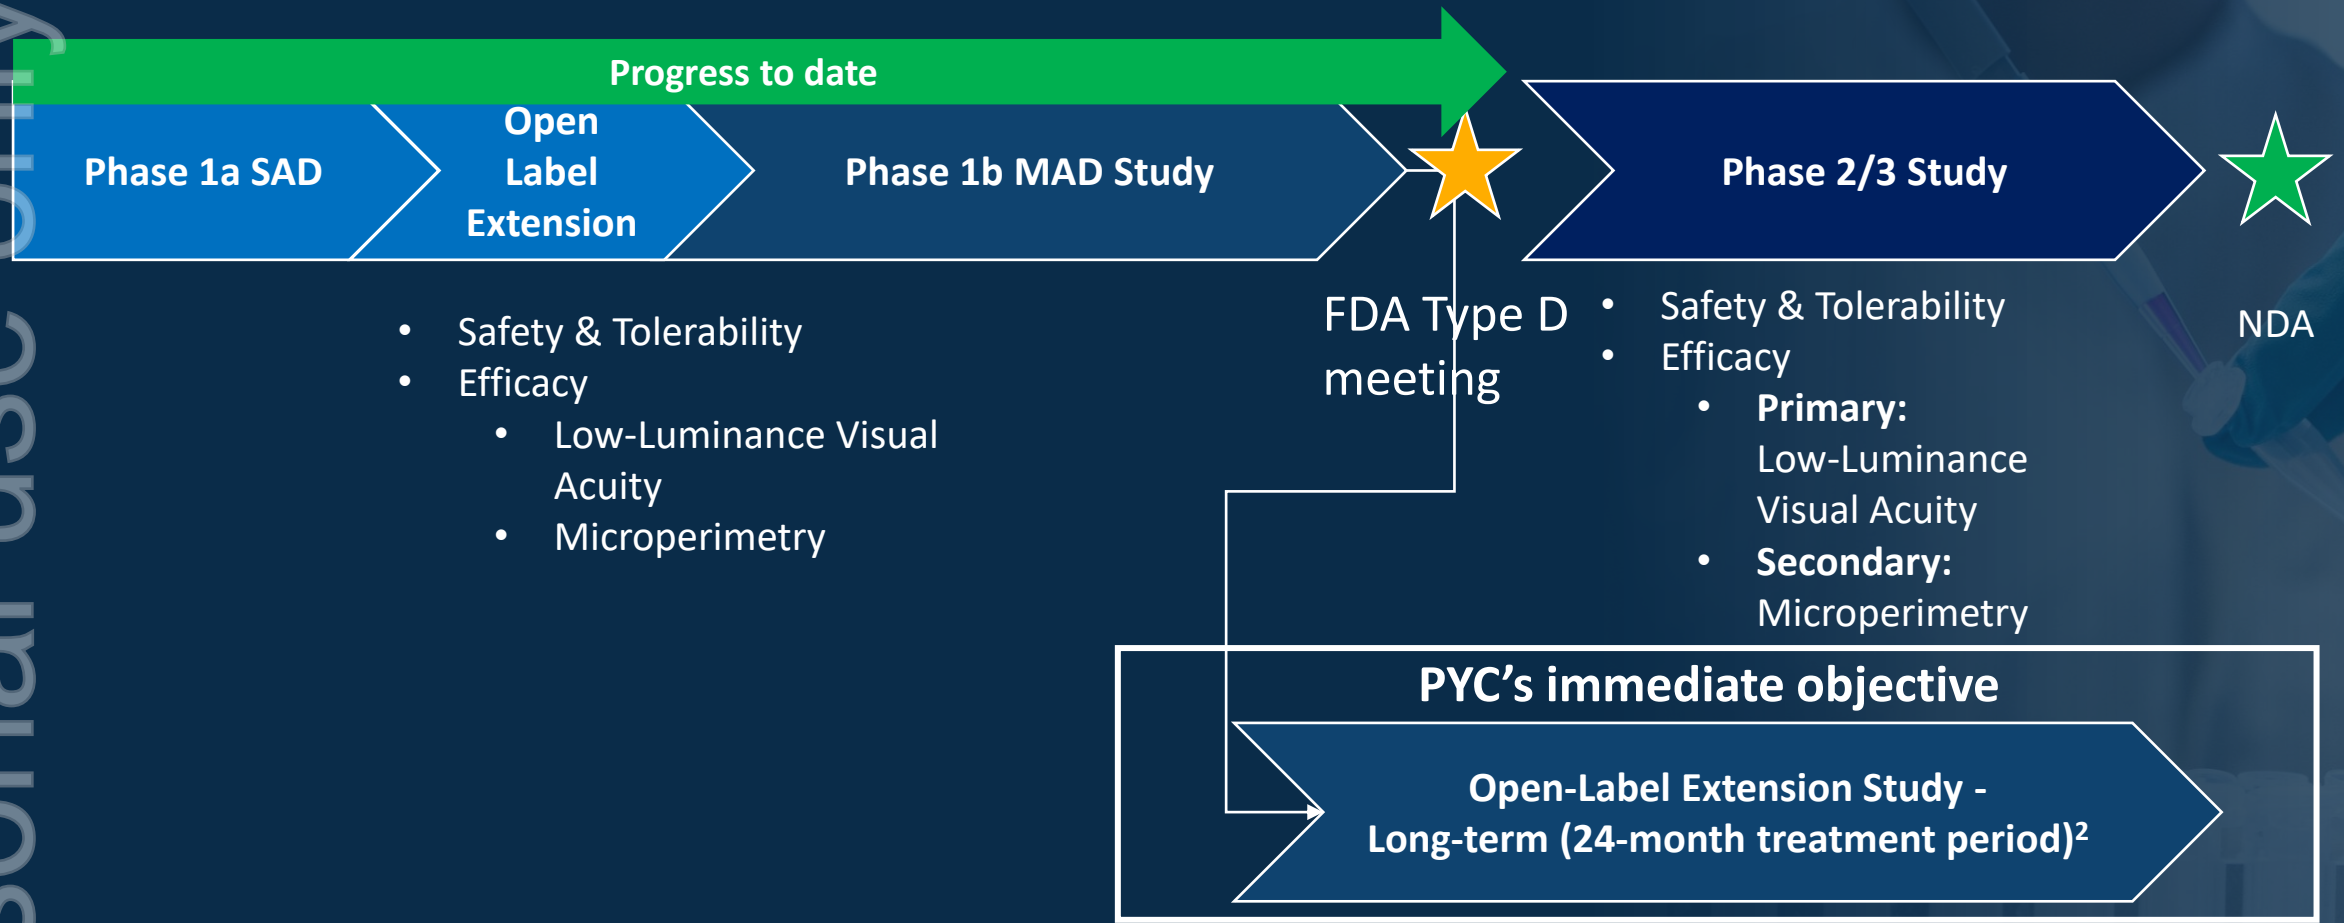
Progress to date

Phase 1a SAD

Open Label Extension

Phase 1b MAD Study

Phase 2/3 Study

• Safety & Tolerability
• Efficacy
  • Low-Luminance Visual Acuity
  • Microperimetry

FDA Type D meeting

• Safety & Tolerability
• Efficacy
  • **Primary:** Low-Luminance Visual Acuity
  • **Secondary:** Microperimetry

NDA

PYC's immediate objective

Open-Label Extension Study - Long-term (24-month treatment period)$^2$